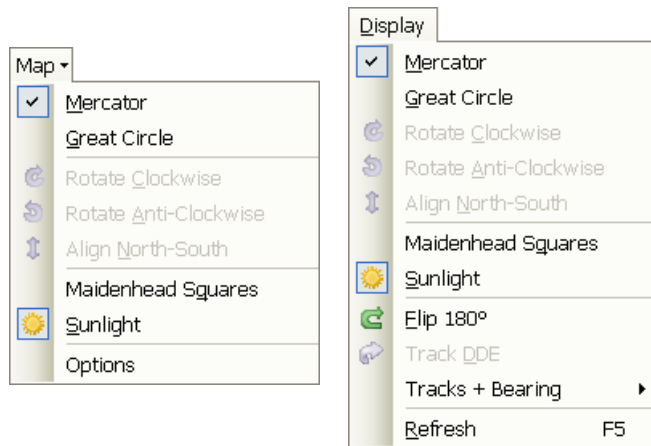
Map ▾

Mercator
Great Circle
Rotate Clockwise
Rotate Anti-Clockwise
Align North-South
Maidenhead Squares
Sunlight
Options

Display

Mercator
Great Circle
Rotate Clockwise
Rotate Anti-Clockwise
Align North-South
Maidenhead Squares
Sunlight
Flip 180º
Track DDE
Tracks + Bearing ▸
Refresh F5